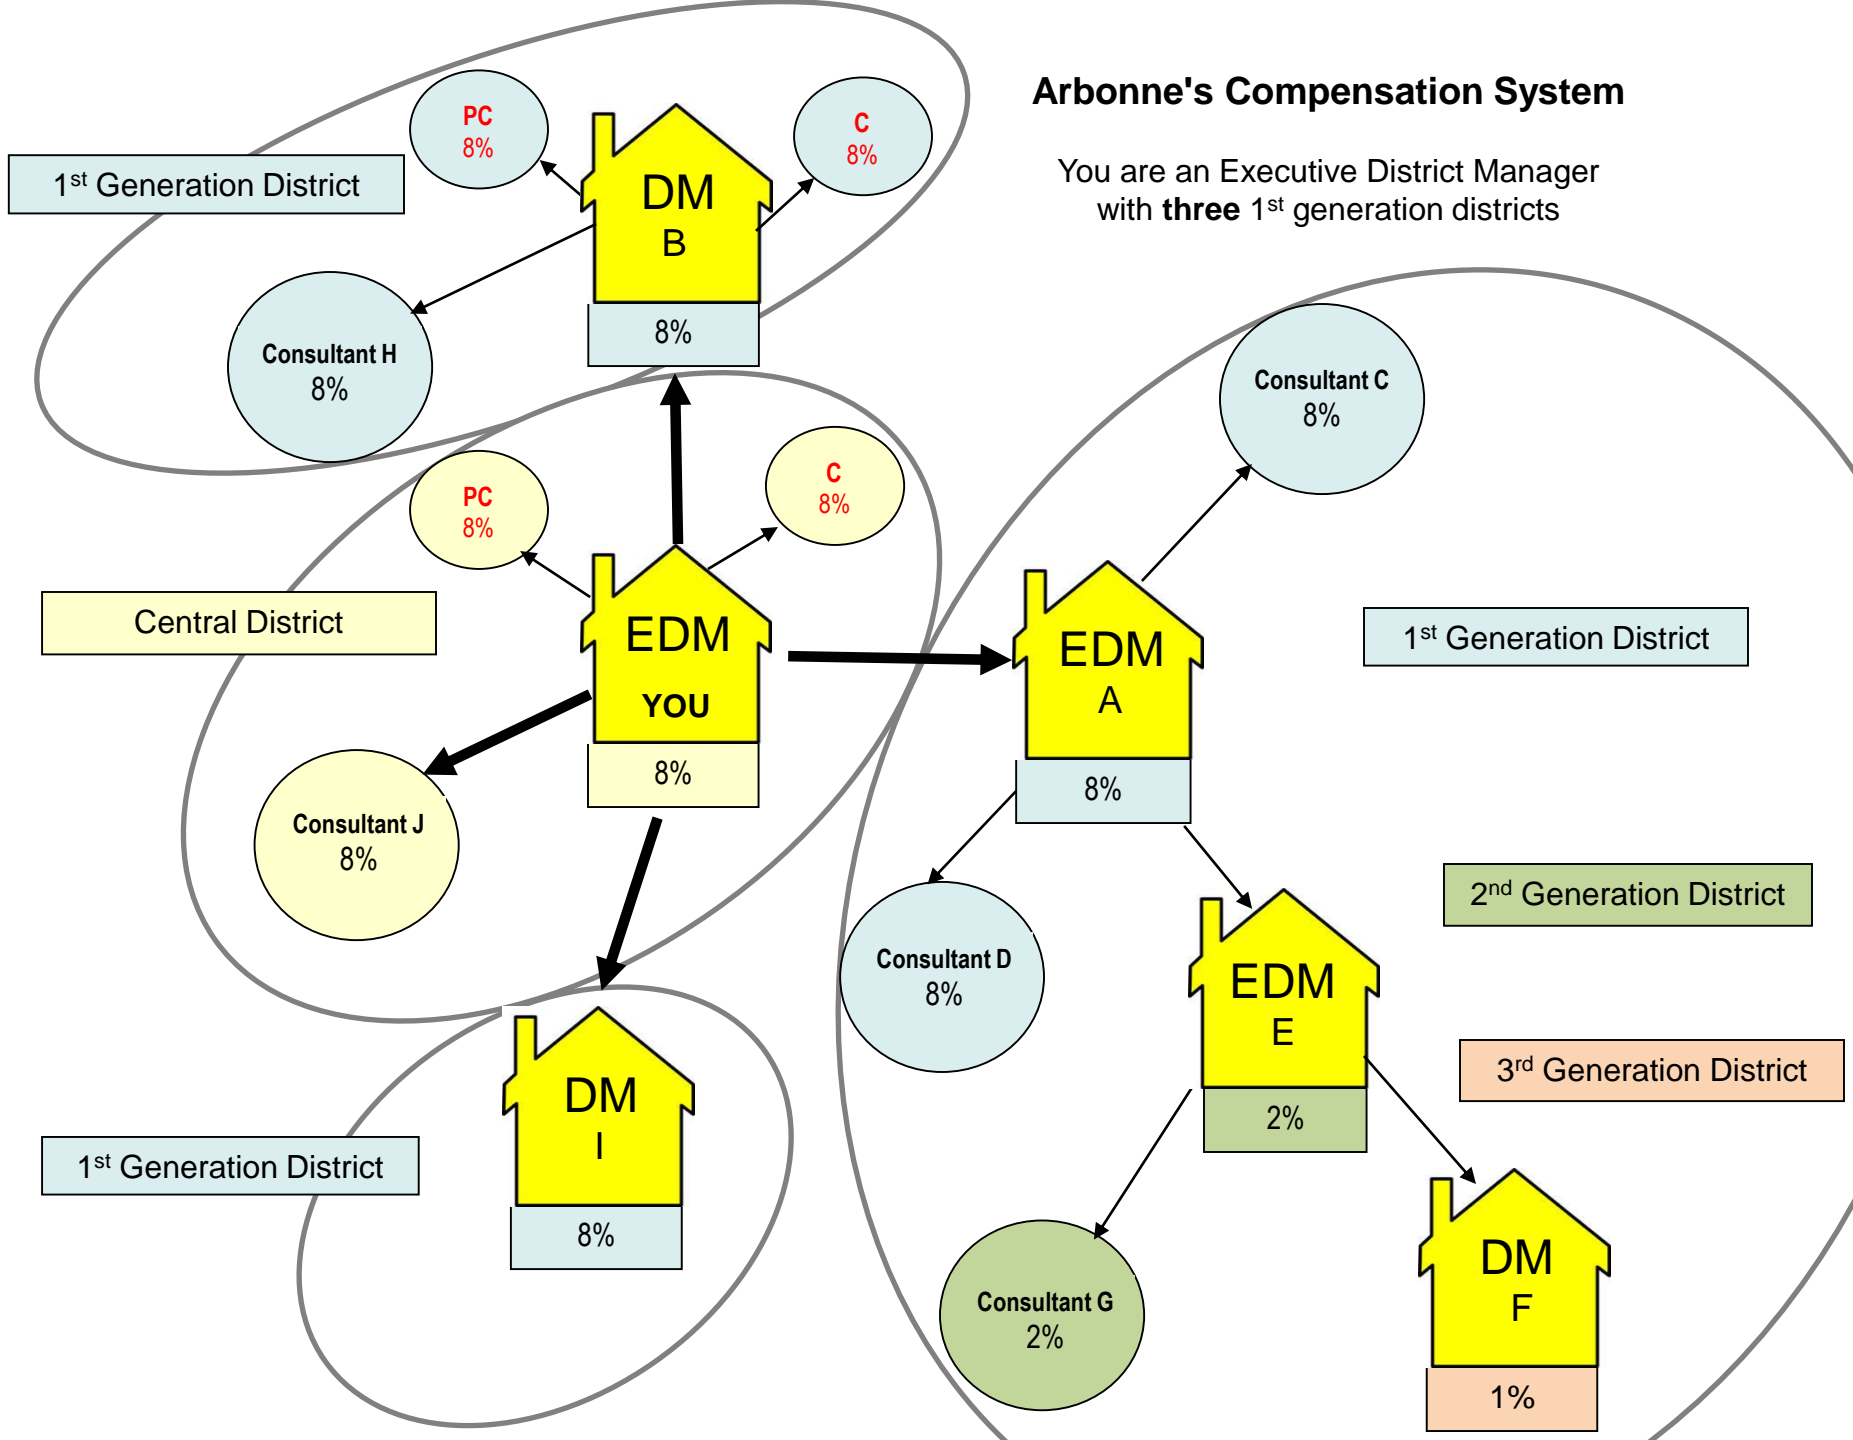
Arbonne's Compensation System

You are an Executive District Manager with **three** 1st generation districts

1st Generation District

PC
8%

DM
B

8%

C
8%

Consultant H
8%

Consultant C
8%

PC
8%

C
8%

Central District

EDM
YOU

8%

EDM
A

8%

1st Generation District

Consultant J
8%

Consultant D
8%

EDM
E

2%

2nd Generation District

3rd Generation District

DM
I

8%

1st Generation District

Consultant G
2%

DM
F

1%